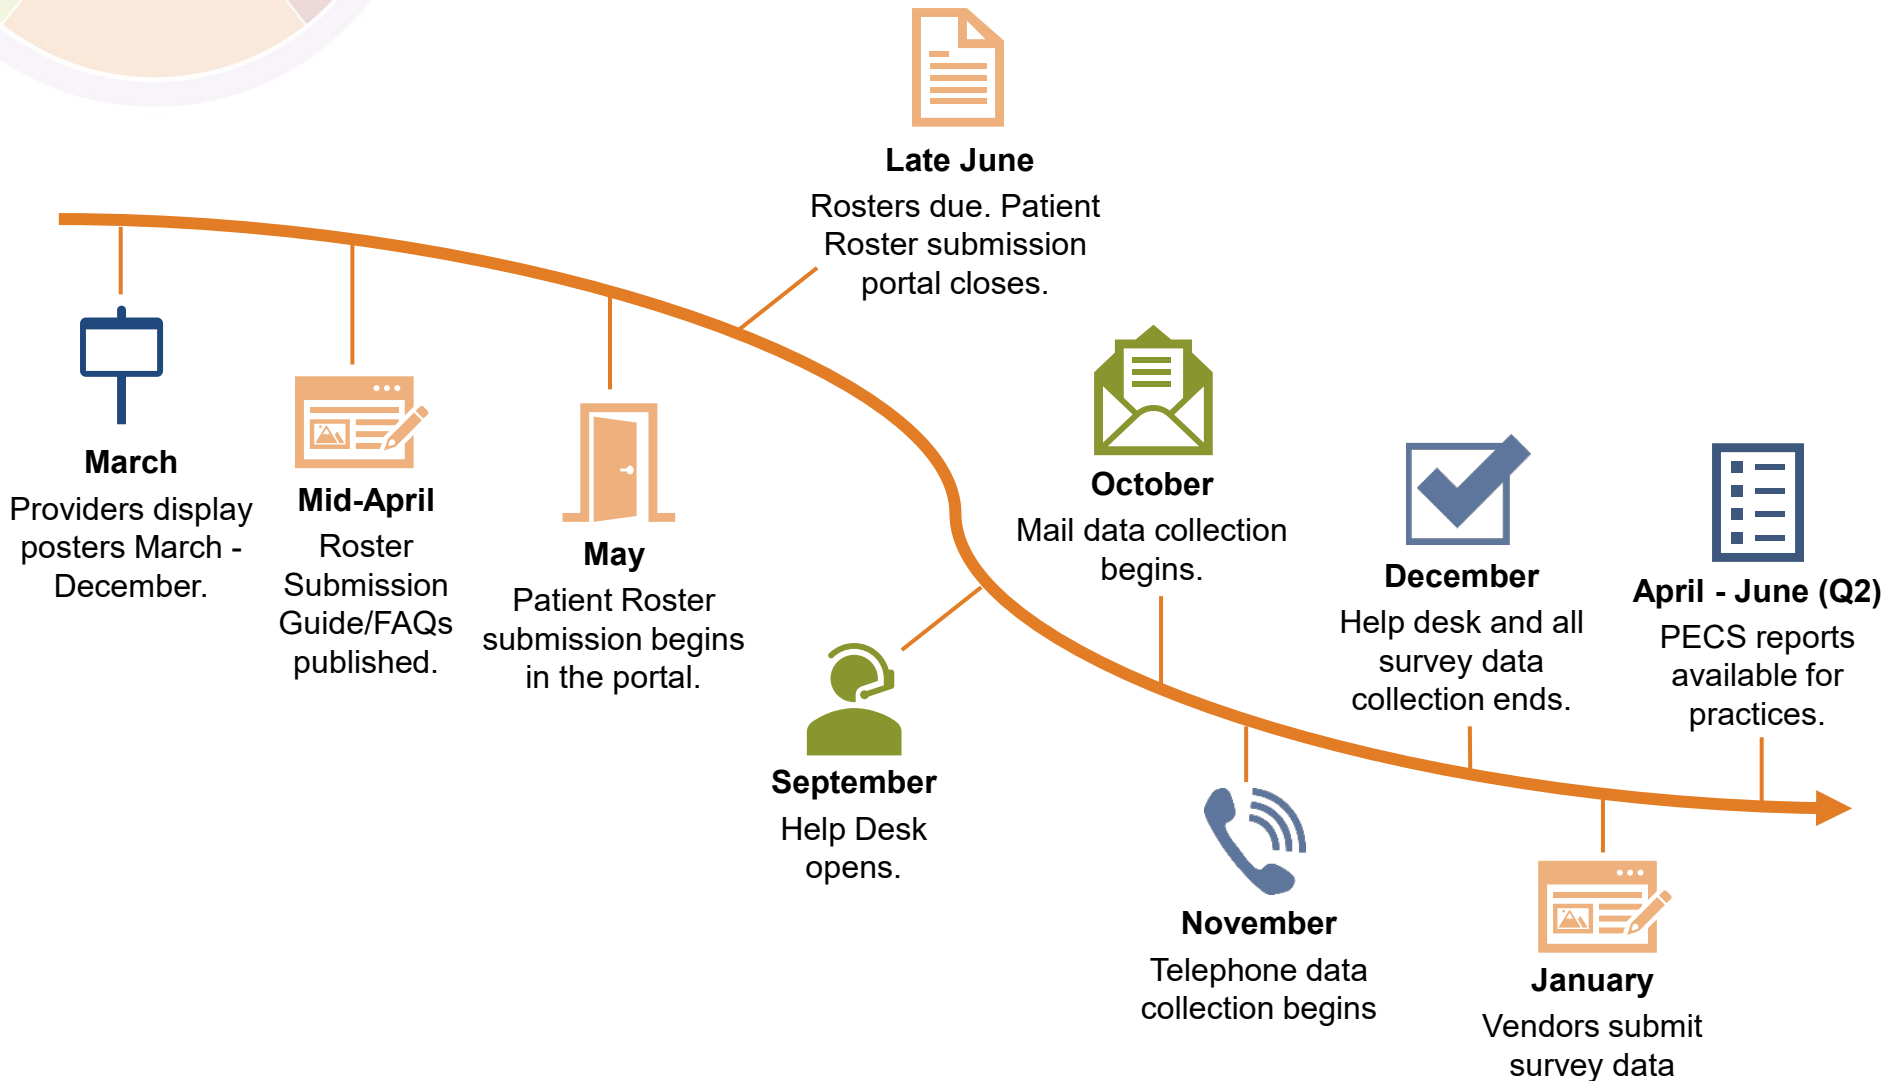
March
Providers display posters March - December.

Mid-April
Roster Submission Guide/FAQs published.

May
Patient Roster submission begins in the portal.

Late June
Rosters due. Patient Roster submission portal closes.

September
Help Desk opens.

October
Mail data collection begins.

November
Telephone data collection begins

December
Help desk and all survey data collection ends.

January
Vendors submit survey data

April - June (Q2)
PECS reports available for practices.